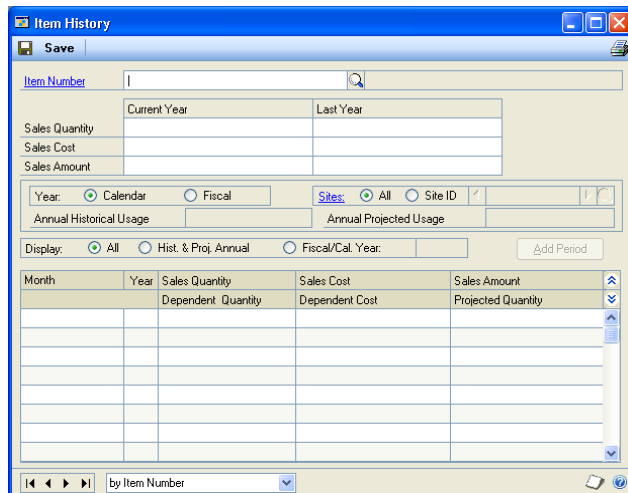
Item History

Save

Item Number

| | Current Year | Last Year |
|---|---|---|
| Sales Quantity | | |
| Sales Cost | | |
| Sales Amount | | |

Year: Calendar Fiscal

Sites: All Site ID

Annual Historical Usage

Annual Projected Usage

Display: All Hist. & Proj. Annual Fiscal/Cal. Year:

Add Period

| Month | Year | Sales Quantity | Sales Cost | Sales Amount |
|---|---|---|---|---|
| | | Dependent Quantity | Dependent Cost | Projected Quantity |

by Item Number